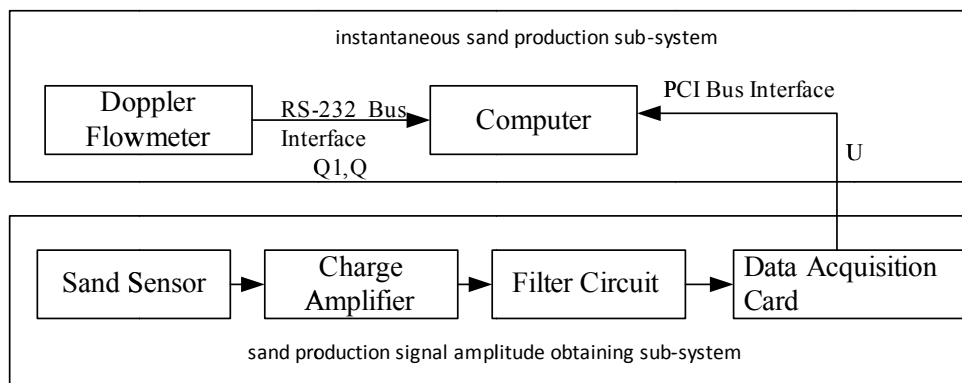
instantaneous sand production sub-system

Doppler Flowmeter

RS-232 Bus Interface

Q1,Q

Computer

PCI Bus Interface

U

Sand Sensor

Charge Amplifier

Filter Circuit

Data Acquisition Card

sand production signal amplitude obtaining sub-system